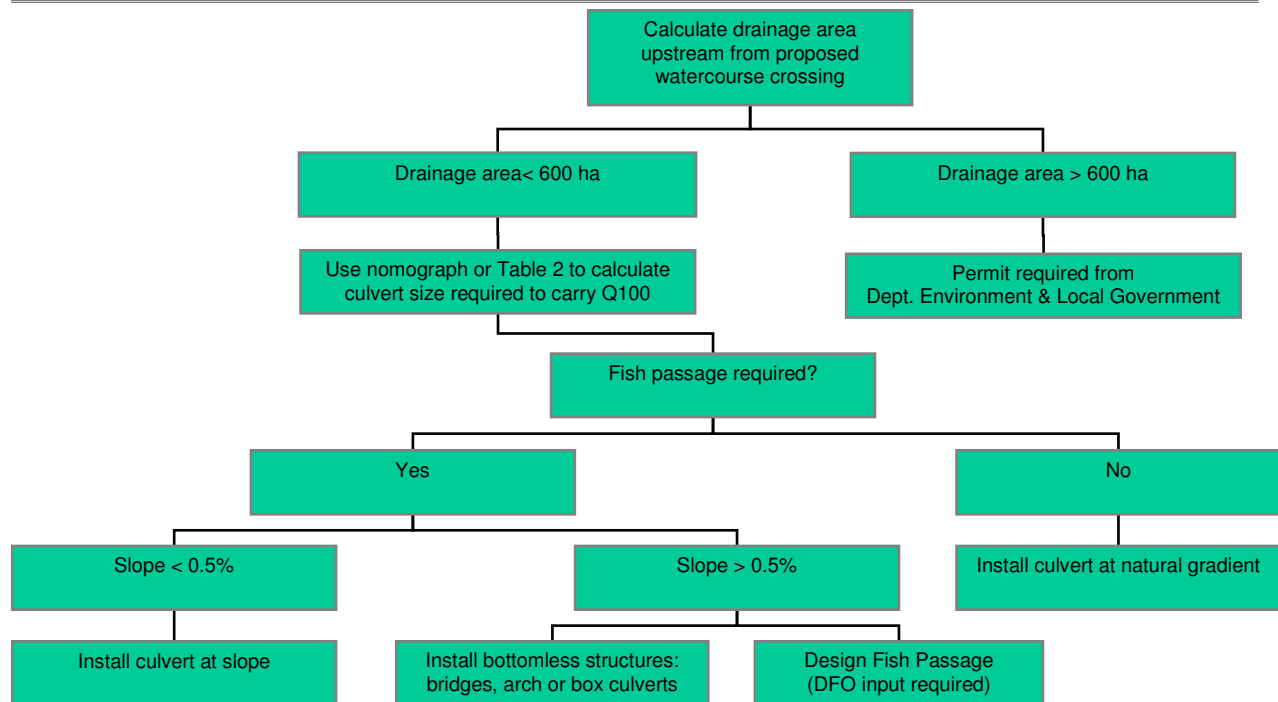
Calculate drainage area upstream from proposed watercourse crossing

Drainage area< 600 ha

Drainage area > 600 ha

Use nomograph or Table 2 to calculate culvert size required to carry Q100

Permit required from Dept. Environment & Local Government

Fish passage required?

Yes

No

Slope < 0.5%

Slope > 0.5%

Install culvert at natural gradient

Install culvert at slope

Install bottomless structures: bridges, arch or box culverts

Design Fish Passage (DFO input required)